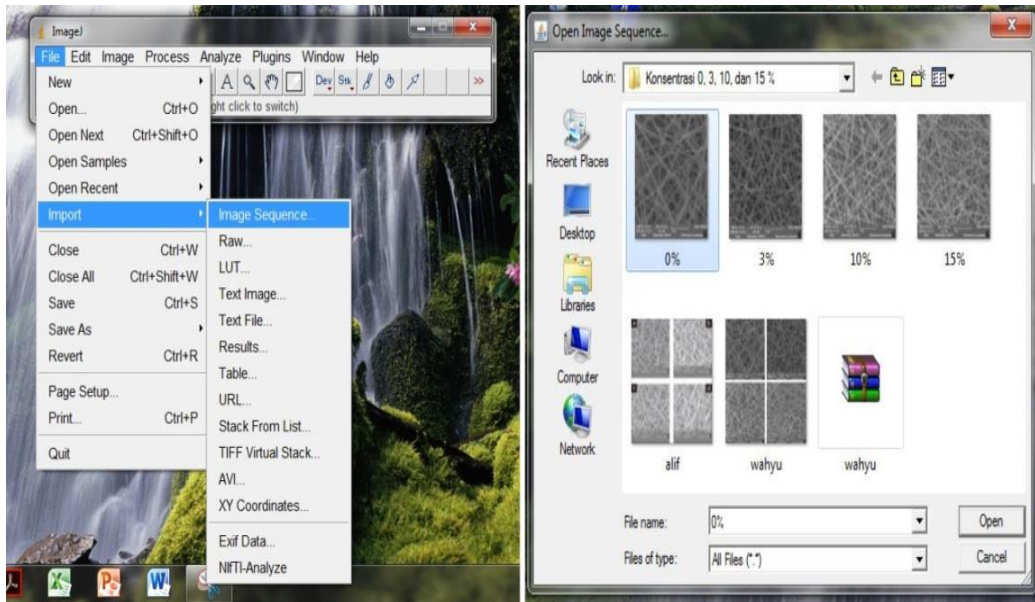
ImageJ

File Edit Image Process Analyze Plugins Window Help

New
Open... Ctrl+O
Open Next Ctrl+Shift+O
Open Samples
Open Recent
Import
Close Ctrl+W
Close All Ctrl+Shift+W
Save Ctrl+S
Save As
Revert Ctrl+R
Page Setup...
Print... Ctrl+P
Quit

Dev Stk

ght click to switch)

Image Sequence...
Raw...
LUT...
Text Image...
Text File...
Results...
Table...
URL...
Stack From List...
TIFF Virtual Stack...
AVI...
XY Coordinates...
Exif Data...
NIfTI-Analyze

Open Image Sequence...

Look in: Konsentrasi 0, 3, 10, dan 15 %

Recent Places
Desktop
Libraries
Computer
Network

0%
3%
10%
15%
alif
wahyu
wahyu

File name: 0%
Files of type: All Files (*.*)

Open
Cancel